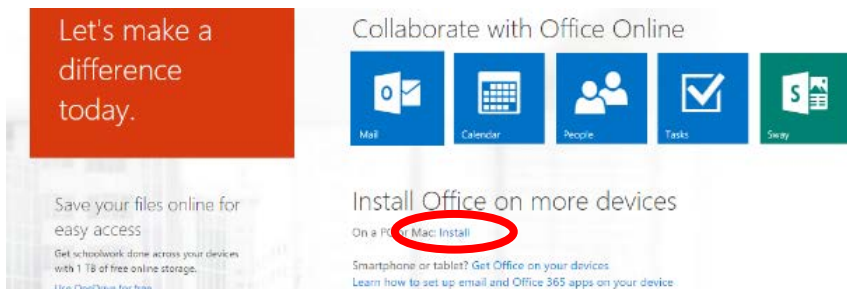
Let's make a difference today.

Save your files online for easy access

Get schoolwork done across your devices with 1 TB of free online storage.

Use OneDrive for free

Collaborate with Office Online

Mail

Calendar

People

Tasks

Sway

Install Office on more devices

On a PC or Mac: Install

Smartphone or tablet? Get Office on your devices

Learn how to set up email and Office 365 apps on your device